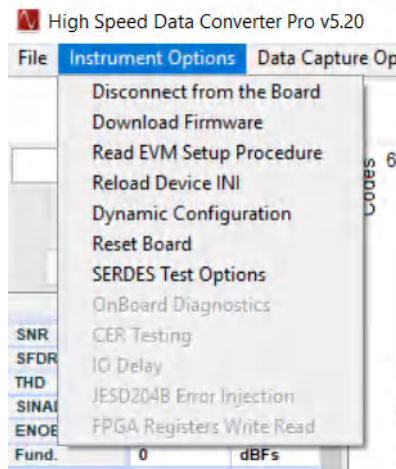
High Speed Data Converter Pro v5.20

File Instrument Options Data Capture Op

Disconnect from the Board
Download Firmware
Read EVM Setup Procedure
Reload Device INI
Dynamic Configuration
Reset Board
SERDES Test Options
OnBoard Diagnostics
CER Testing
IO Delay
JESD204B Error Injection
FPGA Registers Write Read

Codes 6

SNR
SFDR
THD
SINAI
ENOE
Fund. 0 dBFs